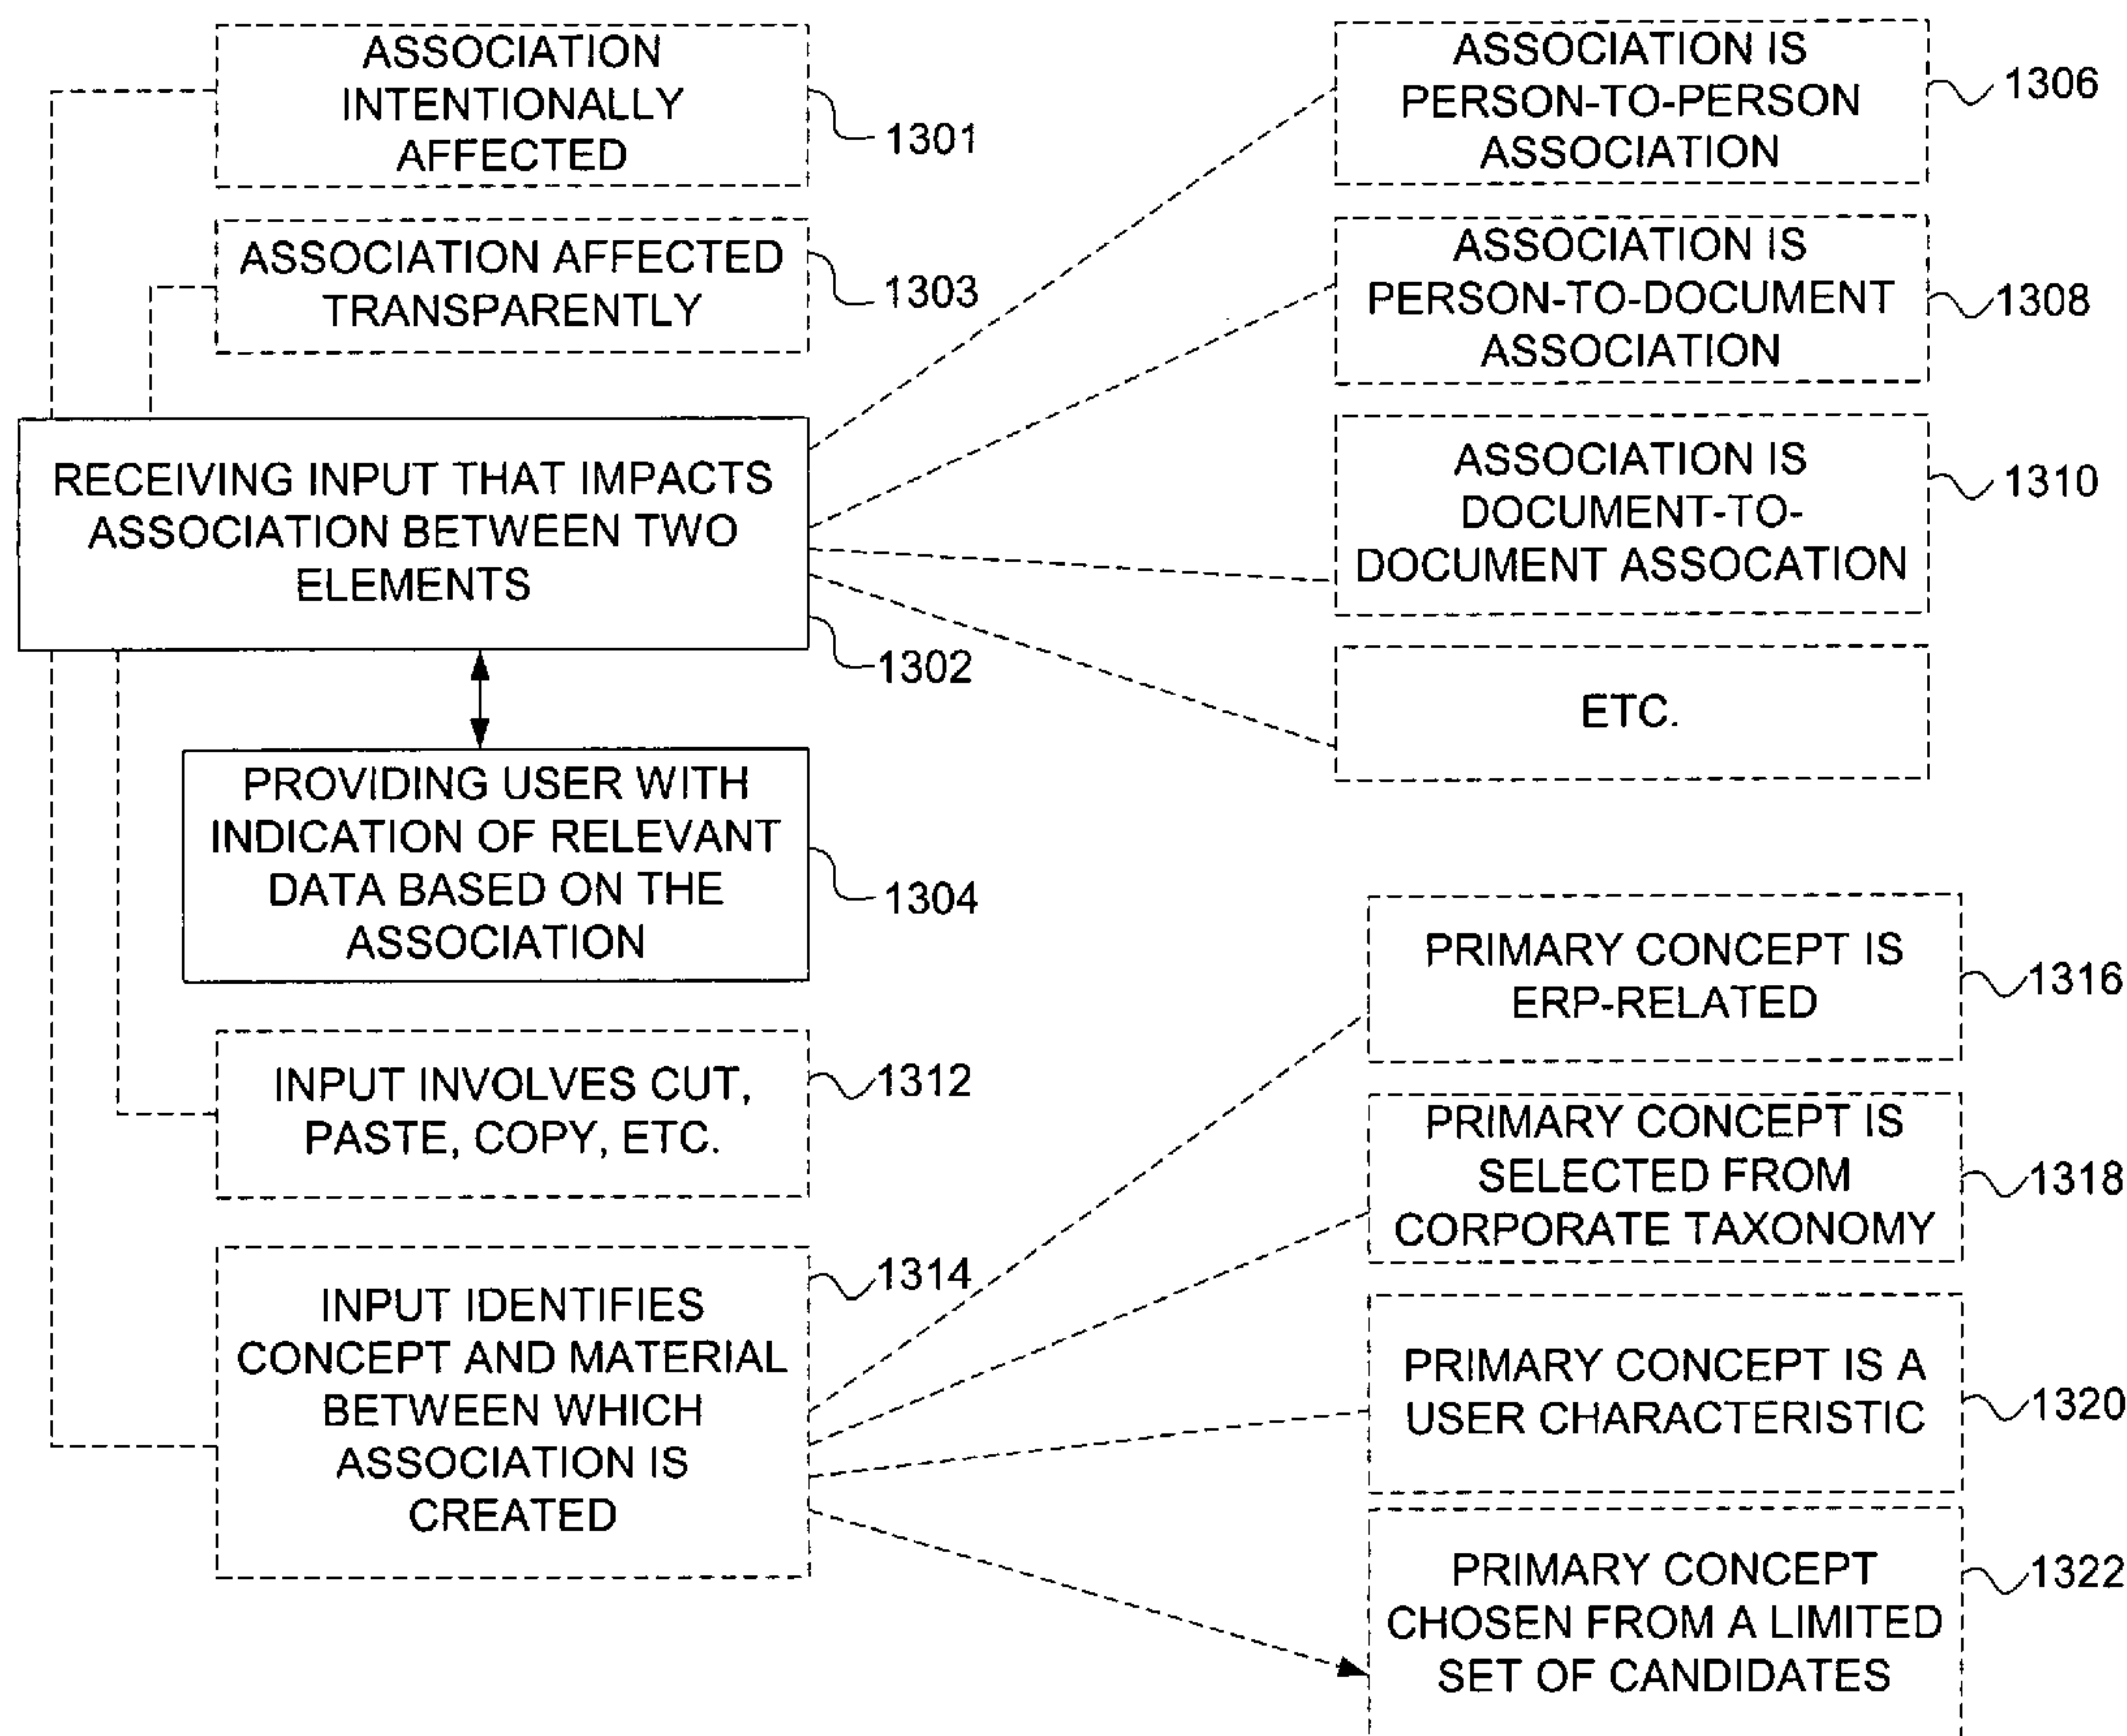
ASSOCIATION INTENTIONALLY AFFECTED
1301

ASSOCIATION AFFECTED TRANSPARENTLY
1303

RECEIVING INPUT THAT IMPACTS ASSOCIATION BETWEEN TWO ELEMENTS
1302

PROVIDING USER WITH INDICATION OF RELEVANT DATA BASED ON THE ASSOCIATION
1304

INPUT INVOLVES CUT, PASTE, COPY, ETC.
1312

INPUT IDENTIFIES CONCEPT AND MATERIAL BETWEEN WHICH ASSOCIATION IS CREATED
1314

ASSOCIATION IS PERSON-TO-PERSON ASSOCIATION
1306

ASSOCIATION IS PERSON-TO-DOCUMENT ASSOCIATION
1308

ASSOCIATION IS DOCUMENT-TO-DOCUMENT ASSOCATION
1310

ETC.

PRIMARY CONCEPT IS ERP-RELATED
1316

PRIMARY CONCEPT IS SELECTED FROM CORPORATE TAXONOMY
1318

PRIMARY CONCEPT IS A USER CHARACTERISTIC
1320

PRIMARY CONCEPT CHOSEN FROM A LIMITED SET OF CANDIDATES
1322